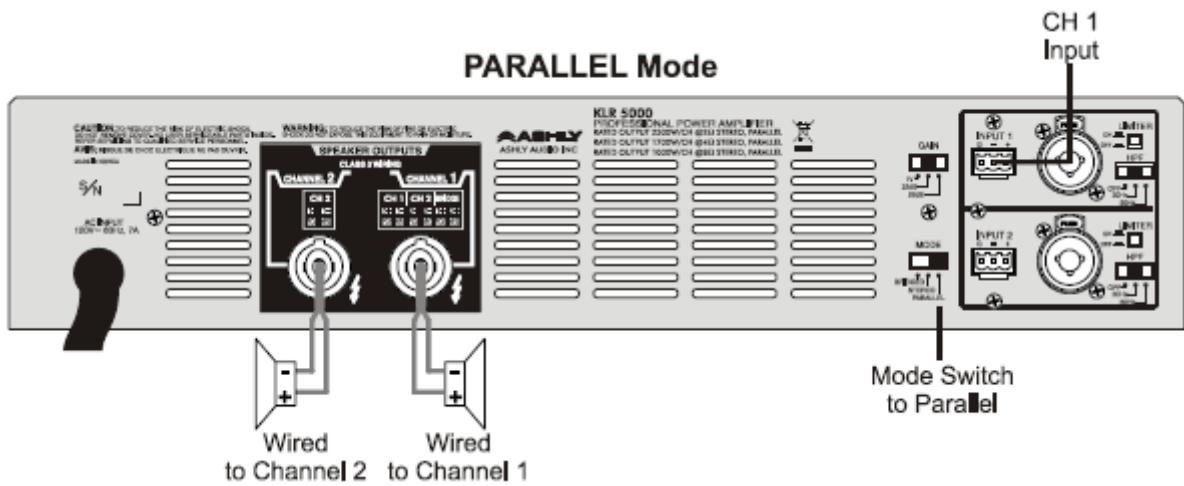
PARALLEL Mode

CH 1
Input

CAUTION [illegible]

WARNING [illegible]

ASHLY
ASHLY AUDIO INC

KLR 5000
PROFESSIONAL POWER AMPLIFIER
RATED OUTPUT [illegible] STEREO, PARALLEL
RATED OUTPUT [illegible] STEREO, PARALLEL
RATED OUTPUT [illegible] STEREO, PARALLEL

S/N

AC INPUT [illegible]

SPEAKER OUTPUTS
CHANNEL 2
CHANNEL 1
CH 2
CH 1
CH 2
BRIDGE

GAIN

MODE

INPUT 1
LIMITER
HPF

INPUT 2
LIMITER
HPF

-
+

-
+

Wired
to Channel 2

Wired
to Channel 1

Mode Switch
to Parallel